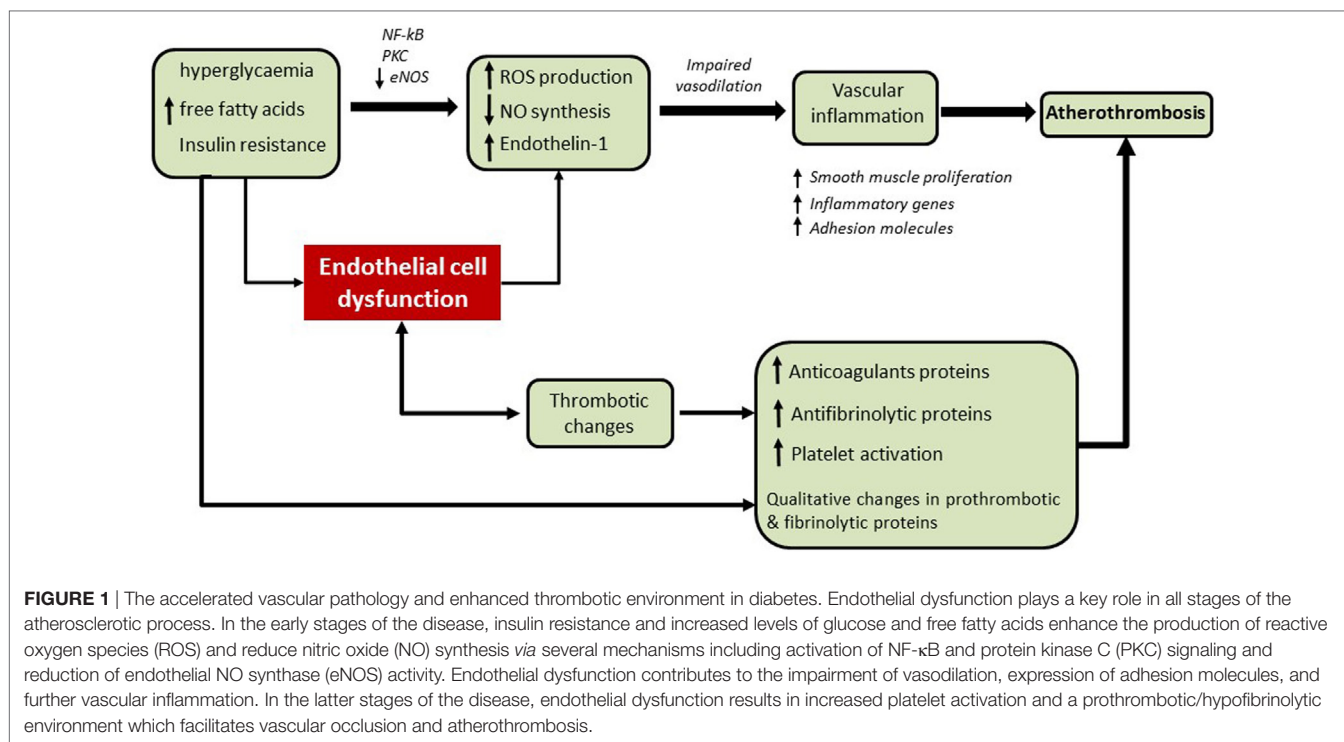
hyperglycaemia
↑ free fatty acids
Insulin resistance

NF-kB
PKC
↓ eNOS

↑ ROS production
↓ NO synthesis
↑ Endothelin-1

Impaired vasodilation

Vascular inflammation

Atherothrombosis

↑ Smooth muscle proliferation
↑ Inflammatory genes
↑ Adhesion molecules

Endothelial cell dysfunction

Thrombotic changes

↑ Anticoagulants proteins
↑ Antifibrinolytic proteins
↑ Platelet activation
Qualitative changes in prothrombotic & fibrinolytic proteins

**FIGURE 1** | The accelerated vascular pathology and enhanced thrombotic environment in diabetes. Endothelial dysfunction plays a key role in all stages of the atherosclerotic process. In the early stages of the disease, insulin resistance and increased levels of glucose and free fatty acids enhance the production of reactive oxygen species (ROS) and reduce nitric oxide (NO) synthesis *via* several mechanisms including activation of NF-κB and protein kinase C (PKC) signaling and reduction of endothelial NO synthase (eNOS) activity. Endothelial dysfunction contributes to the impairment of vasodilation, expression of adhesion molecules, and further vascular inflammation. In the latter stages of the disease, endothelial dysfunction results in increased platelet activation and a prothrombotic/hypofibrinolytic environment which facilitates vascular occlusion and atherothrombosis.